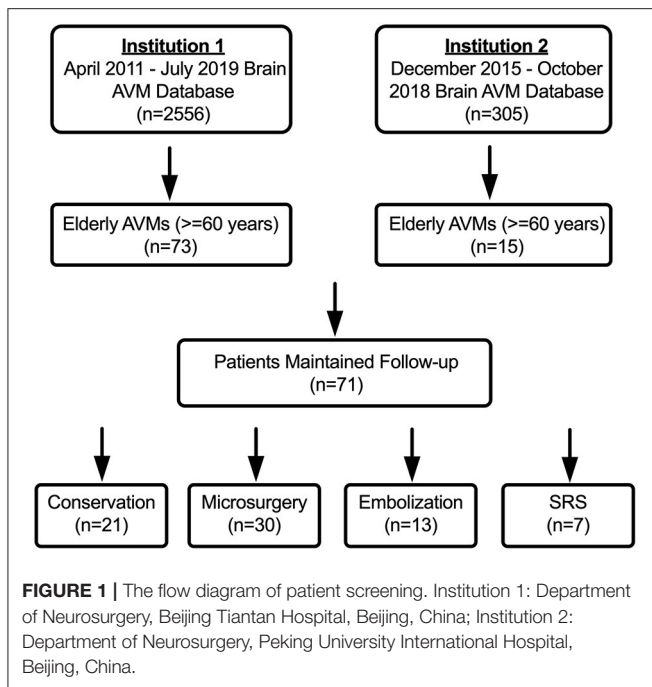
Institution 1
April 2011 - July 2019 Brain AVM Database
(n=2556)

Institution 2
December 2015 - October 2018 Brain AVM Database
(n=305)

Elderly AVMs (>=60 years)
(n=73)

Elderly AVMs (>=60 years)
(n=15)

Patients Maintained Follow-up
(n=71)

Conservation
(n=21)

Microsurgery
(n=30)

Embolization
(n=13)

SRS
(n=7)

**FIGURE 1 |** The flow diagram of patient screening. Institution 1: Department of Neurosurgery, Beijing Tiantan Hospital, Beijing, China; Institution 2: Department of Neurosurgery, Peking University International Hospital, Beijing, China.